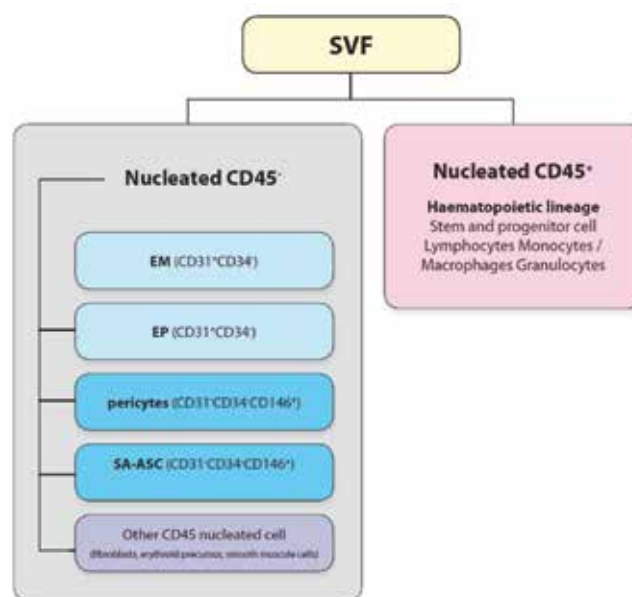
SVF

Nucleated CD45$^-$

EM (CD31$^+$CD34$^-$)

EP (CD31$^+$CD34$^+$)

pericytes (CD31$^-$CD34$^-$CD146$^+$)

SA-ASC (CD31$^-$CD34$^+$CD146$^-$)

Other CD45 nucleated cell (fibroblasts, erythroid precursor, smooth muscle cells)

Nucleated CD45$^+$

Haematopoietic lineage
Stem and progenitor cell
Lymphocytes Monocytes / Macrophages Granulocytes